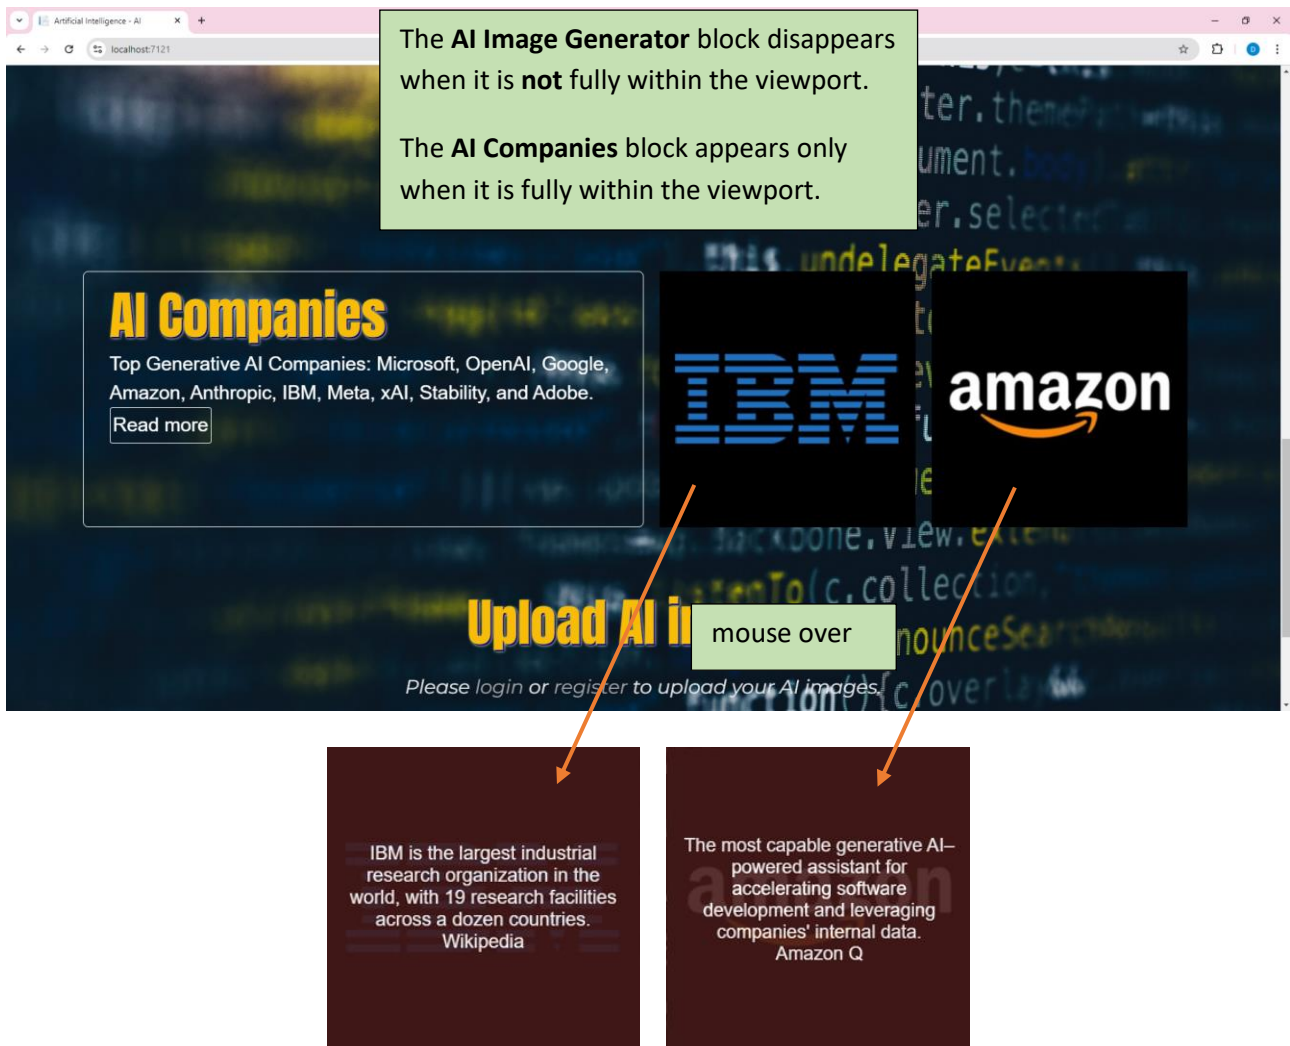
Artificial Intelligence - AI

localhost:7121

The **AI Image Generator** block disappears when it is **not** fully within the viewport.

The **AI Companies** block appears only when it is fully within the viewport.

AI Companies

Top Generative AI Companies: Microsoft, OpenAI, Google, Amazon, Anthropic, IBM, Meta, xAI, Stability, and Adobe.

Read more

IBM

amazon

Upload AI i

mouse over

Please login or register to upload your AI images.

IBM is the largest industrial research organization in the world, with 19 research facilities across a dozen countries. Wikipedia

The most capable generative AI–powered assistant for accelerating software development and leveraging companies' internal data. Amazon Q